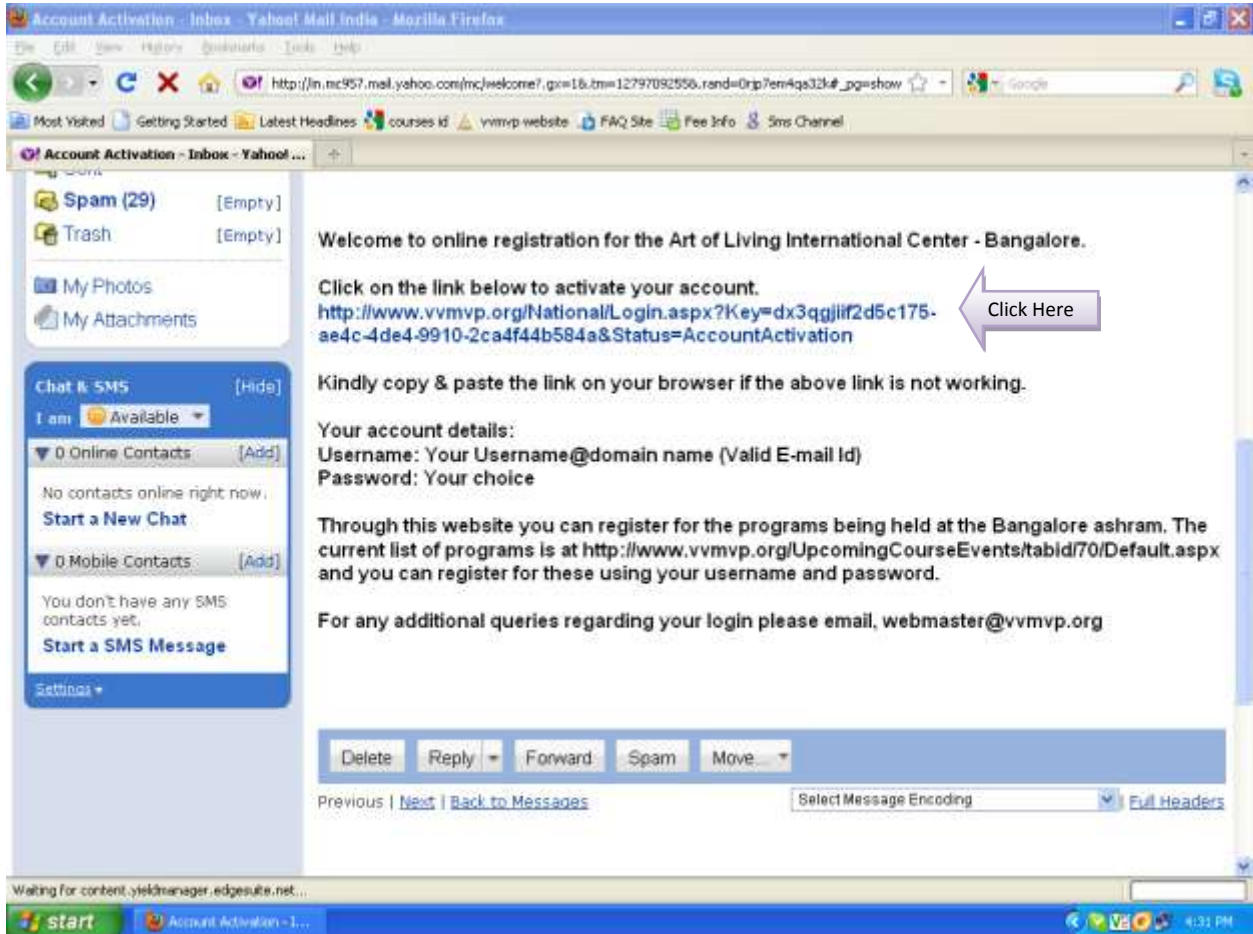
Account Activation - Inbox - Yahoo! Mail India - Mozilla Firefox

File Edit View History Bookmarks Tools Help

http://in.mc957.mail.yahoo.com/mc/welcome?.gx=1&.tm=1279709255&.rand=0rjp7em4qa32k#_pg=show

Google

Most Visited Getting Started Latest Headlines courses id vvmvp website FAQ Site Fee Info Sms Channel

Account Activation - Inbox - Yahoo! ...

Spam (29) [Empty]
Trash [Empty]

My Photos
My Attachments

Chat & SMS [Hide]
I am Available
▼ 0 Online Contacts [Add]
No contacts online right now.
Start a New Chat
▼ 0 Mobile Contacts [Add]
You don't have any SMS contacts yet.
Start a SMS Message
Settings

Welcome to online registration for the Art of Living International Center - Bangalore.

Click on the link below to activate your account.
http://www.vvmvp.org/National/Login.aspx?Key=dx3qgjiif2d5c175-ae4c-4de4-9910-2ca4f44b584a&Status=AccountActivation

Click Here

Kindly copy & paste the link on your browser if the above link is not working.

Your account details:
Username: Your Username@domain name (Valid E-mail Id)
Password: Your choice

Through this website you can register for the programs being held at the Bangalore ashram. The current list of programs is at http://www.vvmvp.org/UpcomingCourseEvents/tabid/70/Default.aspx and you can register for these using your username and password.

For any additional queries regarding your login please email, webmaster@vvmvp.org

Delete Reply Forward Spam Move...

Previous | Next | Back to Messages

Select Message Encoding

Full Headers

Waiting for content.yieldmanager.edgesuite.net...

start Account Activation - I...

4:31 PM